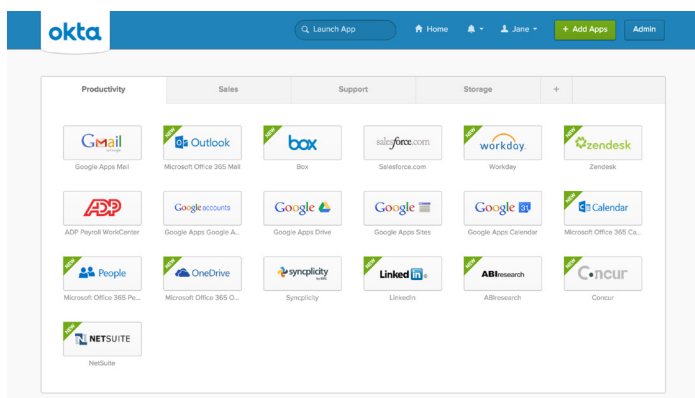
okta

Launch App

Home

Jane

+ Add Apps

Admin

Productivity

Sales

Support

Storage

+

Gmail by Google

Google Apps Mail

NEW

Outlook

Microsoft Office 365 Mail

NEW

box

Box

salesforce.com

Salesforce.com

NEW

workday.

Workday

NEW

zendesk

Zendesk

ADP

ADP Payroll WorkCenter

Google accounts

Google Apps Google A...

Google

Google Apps Drive

Google

Google Apps Sites

Google 31

Google Apps Calendar

NEW

Calendar

Microsoft Office 365 Ca...

NEW

People

Microsoft Office 365 Pe...

NEW

OneDrive

Microsoft Office 365 O...

syncplicity

Syncplicity

NEW

LinkedIn

LinkedIn

NEW

ABIresearch

ABIresearch

NEW

Concur

Concur

NEW

NETSUITE

NetSuite